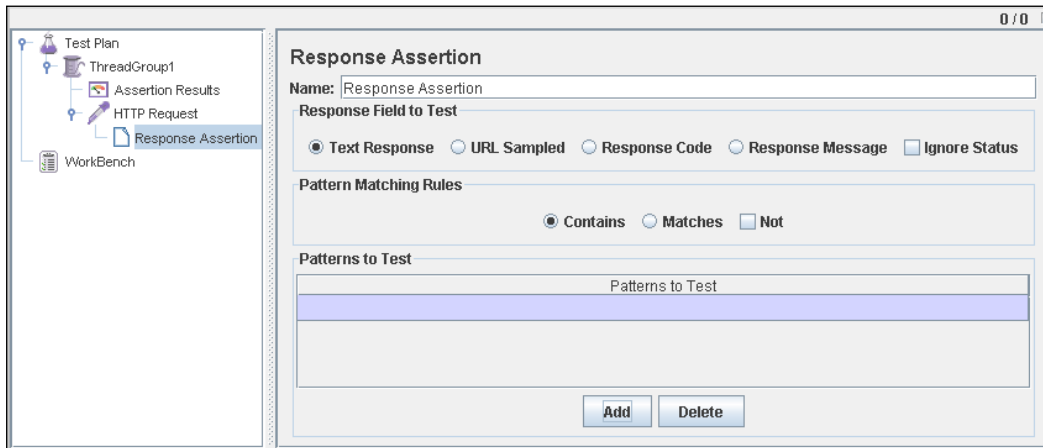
0 / 0

Test Plan
ThreadGroup1
Assertion Results
HTTP Request
Response Assertion
WorkBench

Response Assertion

Name: Response Assertion

Response Field to Test

Text Response URL Sampled Response Code Response Message Ignore Status

Pattern Matching Rules

Contains Matches Not

Patterns to Test

| Patterns to Test |
|---|
| |

Add Delete